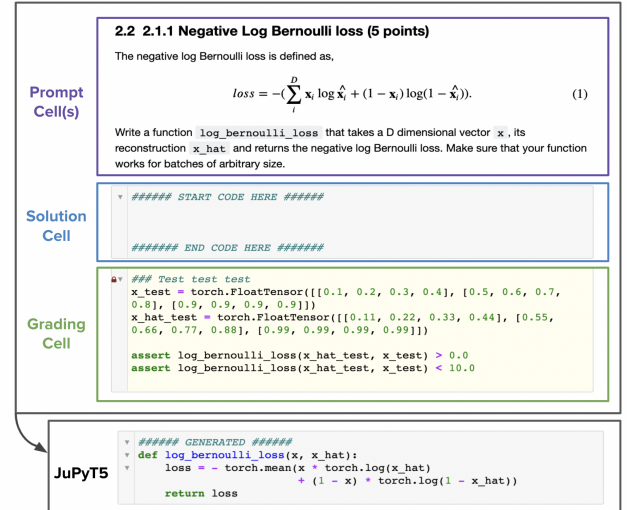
Prompt Cell(s)

2.2 2.1.1 Negative Log Bernoulli loss (5 points)

The negative log Bernoulli loss is defined as,

$$loss = -(\sum_{i}^{D} \mathbf{x}_i \log \hat{\mathbf{x}}_i + (1 - \mathbf{x}_i) \log(1 - \hat{\mathbf{x}}_i)). \quad (1)$$

Write a function log_bernoulli_loss that takes a D dimensional vector x, its reconstruction x_hat and returns the negative log Bernoulli loss. Make sure that your function works for batches of arbitrary size.

Solution Cell

###### START CODE HERE ######

####### END CODE HERE #######

Grading Cell

### Test test test
x_test = torch.FloatTensor([[0.1, 0.2, 0.3, 0.4], [0.5, 0.6, 0.7, 0.8], [0.9, 0.9, 0.9, 0.9]])
x_hat_test = torch.FloatTensor([[0.11, 0.22, 0.33, 0.44], [0.55, 0.66, 0.77, 0.88], [0.99, 0.99, 0.99, 0.99]])

assert log_bernoulli_loss(x_hat_test, x_test) > 0.0
assert log_bernoulli_loss(x_hat_test, x_test) < 10.0

JuPyT5

###### GENERATED ######
def log_bernoulli_loss(x, x_hat):
    loss = - torch.mean(x * torch.log(x_hat)
                        + (1 - x) * torch.log(1 - x_hat))
    return loss